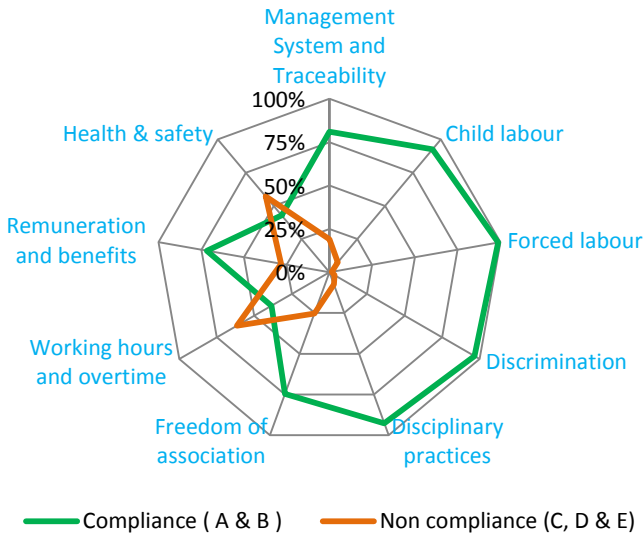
Management System and Traceability

100%
75%
50%
25%
0%

Child labour

Forced labour

Discrimination

Disciplinary practices

Freedom of association

Working hours and overtime

Remuneration and benefits

Health & safety

Compliance ( A & B )
Non compliance (C, D & E)